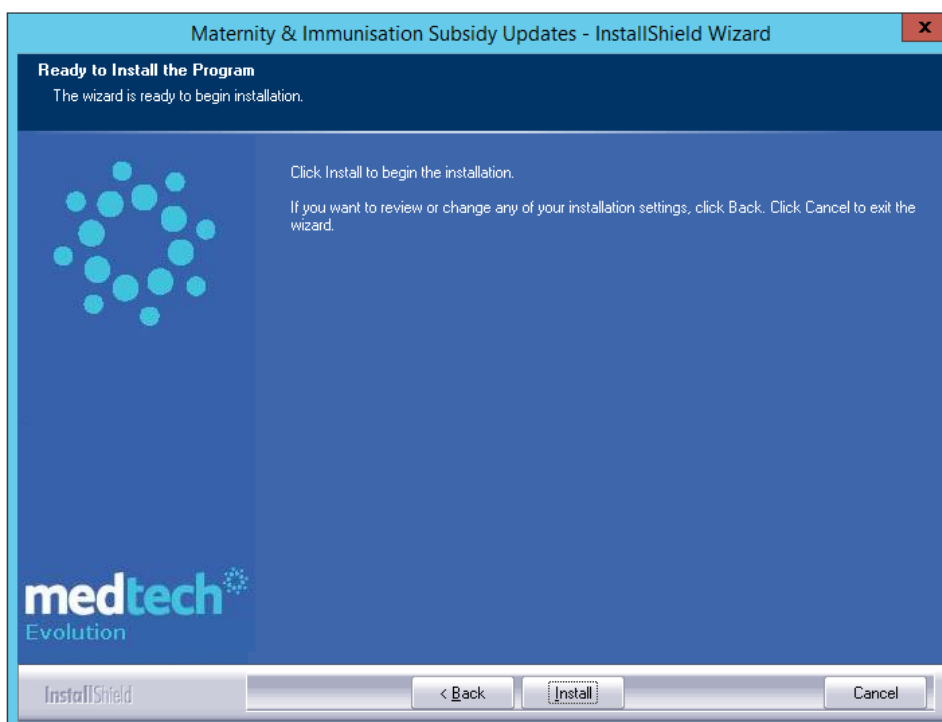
Maternity & Immunisation Subsidy Updates - InstallShield Wizard

x

Ready to Install the Program

The wizard is ready to begin installation.

Click Install to begin the installation.

If you want to review or change any of your installation settings, click Back. Click Cancel to exit the wizard.

medtech

Evolution

InstallShield

< Back

Install

Cancel